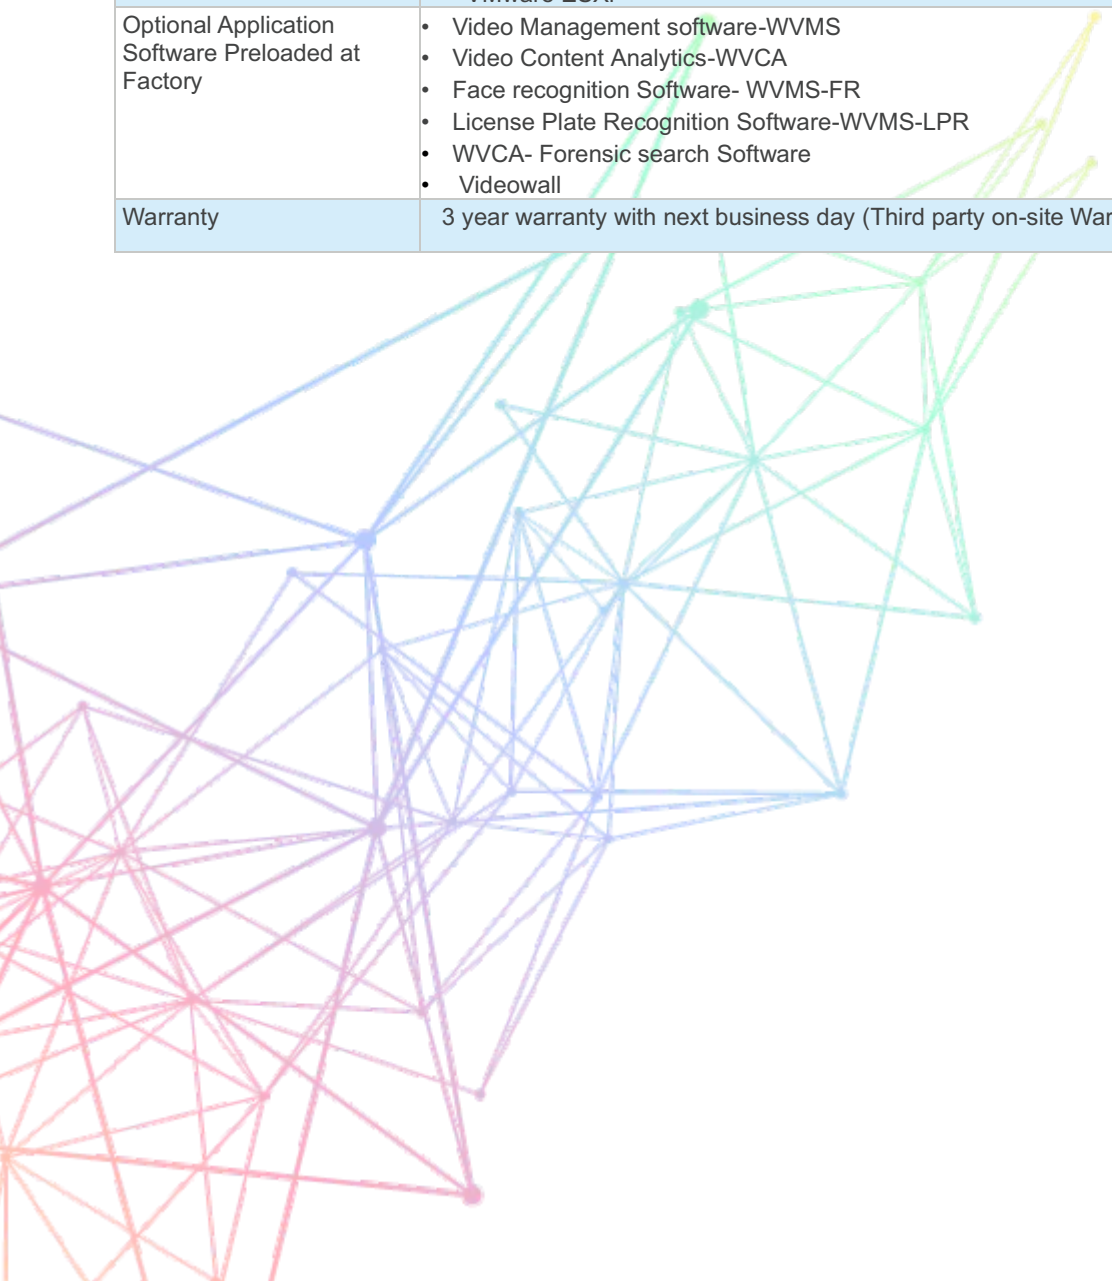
| Optional Application Software Preloaded at Factory | • Video Management software-WVMS<br>• Video Content Analytics-WVCA<br>• Face recognition Software- WVMS-FR<br>• License Plate Recognition Software-WVMS-LPR<br>• WVCA- Forensic search Software<br>• Videowall |
|---|---|
| Warranty | 3 year warranty with next business day (Third party on-site War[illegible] |